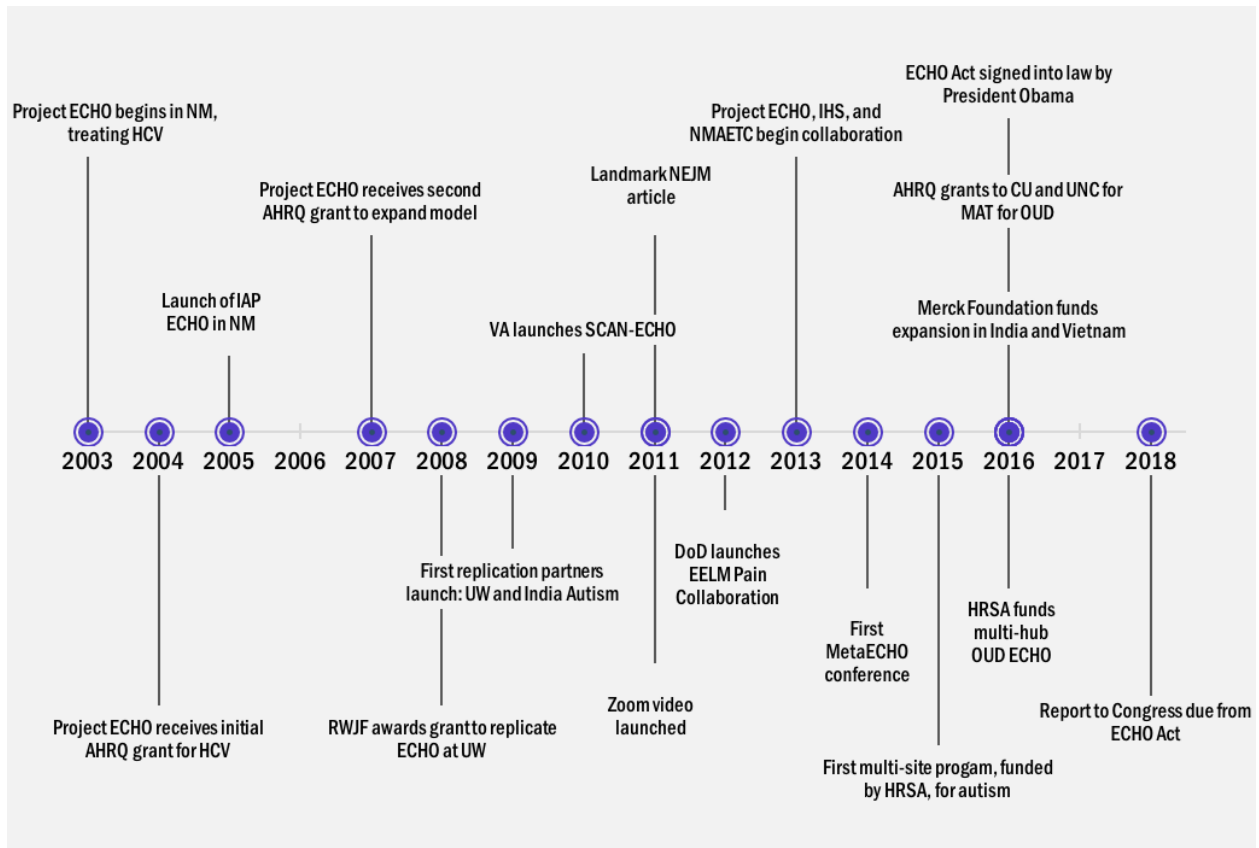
Project ECHO begins in NM, treating HCV

Launch of IAP ECHO in NM

Project ECHO receives second AHRQ grant to expand model

VA launches SCAN-ECHO

Landmark NEJM article

Project ECHO, IHS, and NMAETC begin collaboration

ECHO Act signed into law by President Obama

AHRQ grants to CU and UNC for MAT for OUD

Merck Foundation funds expansion in India and Vietnam

2003 2004 2005 2006 2007 2008 2009 2010 2011 2012 2013 2014 2015 2016 2017 2018

Project ECHO receives initial AHRQ grant for HCV

RWJF awards grant to replicate ECHO at UW

First replication partners launch: UW and India Autism

Zoom video launched

DoD launches EELM Pain Collaboration

First MetaECHO conference

First multi-site progam, funded by HRSA, for autism

HRSA funds multi-hub OUD ECHO

Report to Congress due from ECHO Act